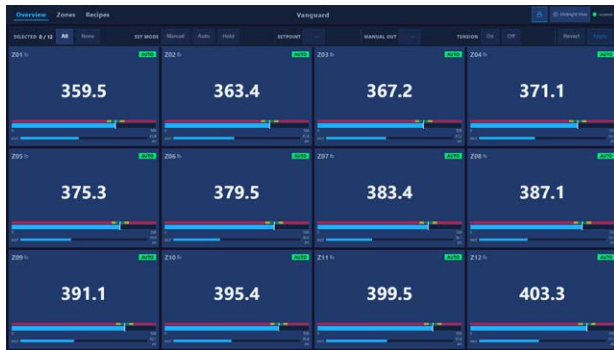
Overview Zones Recipes

Vanguard

Midnight Blue

SELECTED 0 / 12 All None SET MODE Manual Auto Hold SETPOINT — MANUAL OUT — TENSION On Off Revert Apply

Z01 °F AUTO
359.5

Z02 °F AUTO
363.4

Z03 °F AUTO
367.2

Z04 °F AUTO
371.1

Z05 °F AUTO
375.3

Z06 °F AUTO
379.5

Z07 °F AUTO
383.4

Z08 °F AUTO
387.1

Z09 °F AUTO
391.1

Z10 °F AUTO
395.4

Z11 °F AUTO
399.5

Z12 °F AUTO
403.3